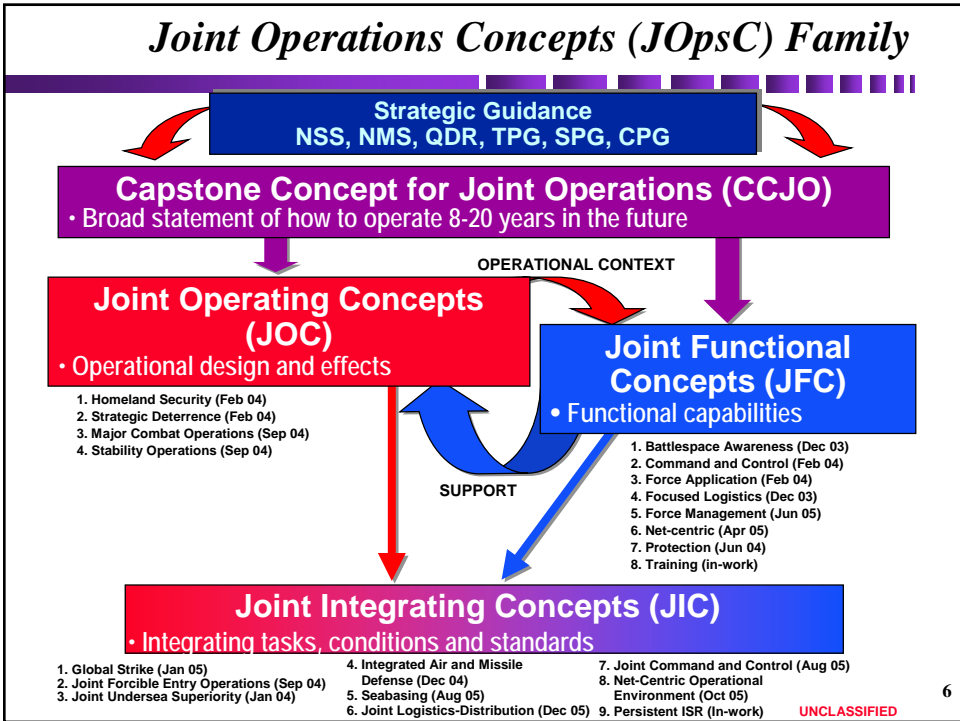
Joint Operations Concepts (JOpsC) Family

Strategic Guidance
NSS, NMS, QDR, TPG, SPG, CPG

Capstone Concept for Joint Operations (CCJO)
• Broad statement of how to operate 8-20 years in the future

OPERATIONAL CONTEXT

Joint Operating Concepts (JOC)
• Operational design and effects

1. Homeland Security (Feb 04)
2. Strategic Deterrence (Feb 04)
3. Major Combat Operations (Sep 04)
4. Stability Operations (Sep 04)

Joint Functional Concepts (JFC)
• Functional capabilities

1. Battlespace Awareness (Dec 03)
2. Command and Control (Feb 04)
3. Force Application (Feb 04)
4. Focused Logistics (Dec 03)
5. Force Management (Jun 05)
6. Net-centric (Apr 05)
7. Protection (Jun 04)
8. Training (in-work)

SUPPORT

Joint Integrating Concepts (JIC)
• Integrating tasks, conditions and standards

1. Global Strike (Jan 05)
2. Joint Forcible Entry Operations (Sep 04)
3. Joint Undersea Superiority (Jan 04)

4. Integrated Air and Missile Defense (Dec 04)
5. Seabasing (Aug 05)
6. Joint Logistics-Distribution (Dec 05)

7. Joint Command and Control (Aug 05)
8. Net-Centric Operational Environment (Oct 05)
9. Persistent ISR (In-work)

UNCLASSIFIED

6